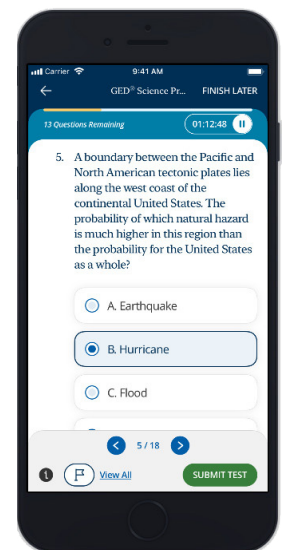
Carrier 9:41 AM

GED® Science Pr... FINISH LATER

13 Questions Remaining 01:12:48

5. A boundary between the Pacific and North American tectonic plates lies along the west coast of the continental United States. The probability of which natural hazard is much higher in this region than the probability for the United States as a whole?

A. Earthquake

B. Hurricane

C. Flood

5 / 18

View All

SUBMIT TEST